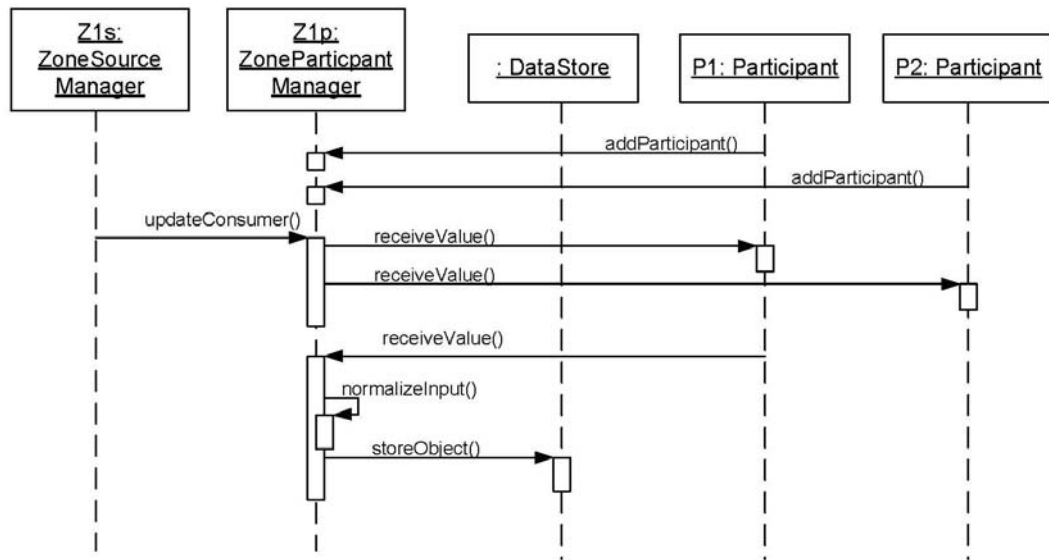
Z1s: ZoneSource Manager

Z1p: ZoneParticpant Manager

: DataStore

P1: Participant

P2: Participant

addParticipant()

addParticipant()

updateConsumer()

receiveValue()

receiveValue()

receiveValue()

normalizeInput()

storeObject()